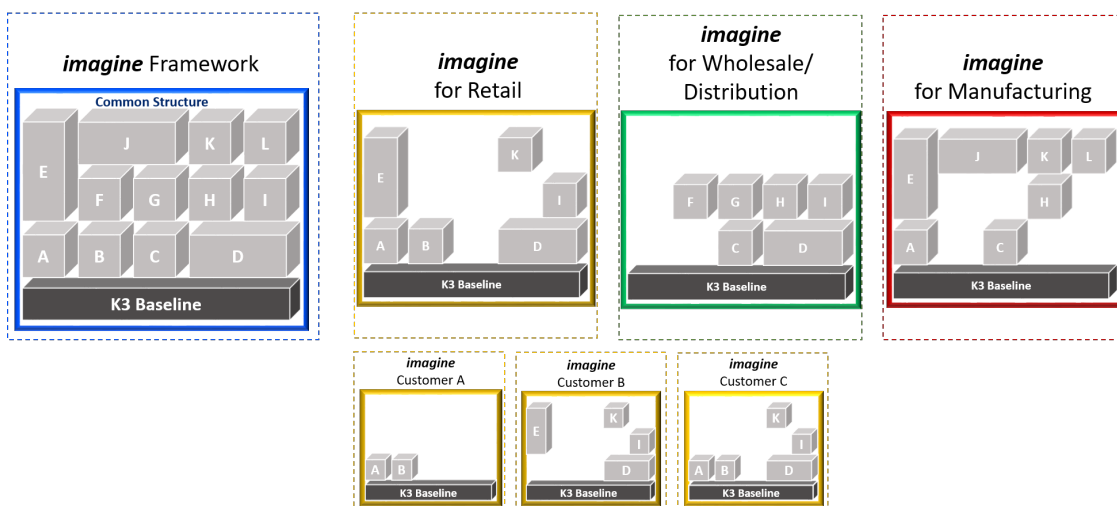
*imagine* Framework

Common Structure

E J K L F G H I A B C D

K3 Baseline

*imagine* for Retail

E K I A B D

K3 Baseline

*imagine* for Wholesale/ Distribution

F G H I C D

K3 Baseline

*imagine* for Manufacturing

E J K L H A C

K3 Baseline

*imagine* Customer A

A B

K3 Baseline

*imagine* Customer B

E K I D

K3 Baseline

*imagine* Customer C

K I A B D

K3 Baseline